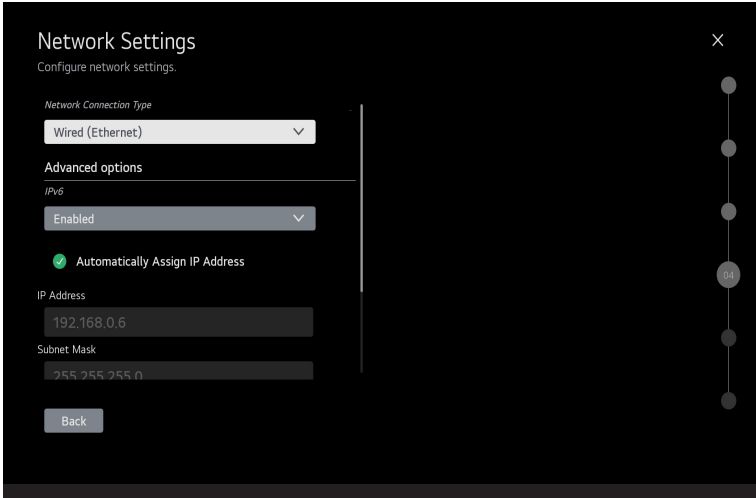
Network Settings
Configure network settings.

×

Network Connection Type

Wired (Ethernet)

Advanced options

IPv6

Enabled

Automatically Assign IP Address

IP Address

192.168.0.6

Subnet Mask

255.255.255.0

Back

04